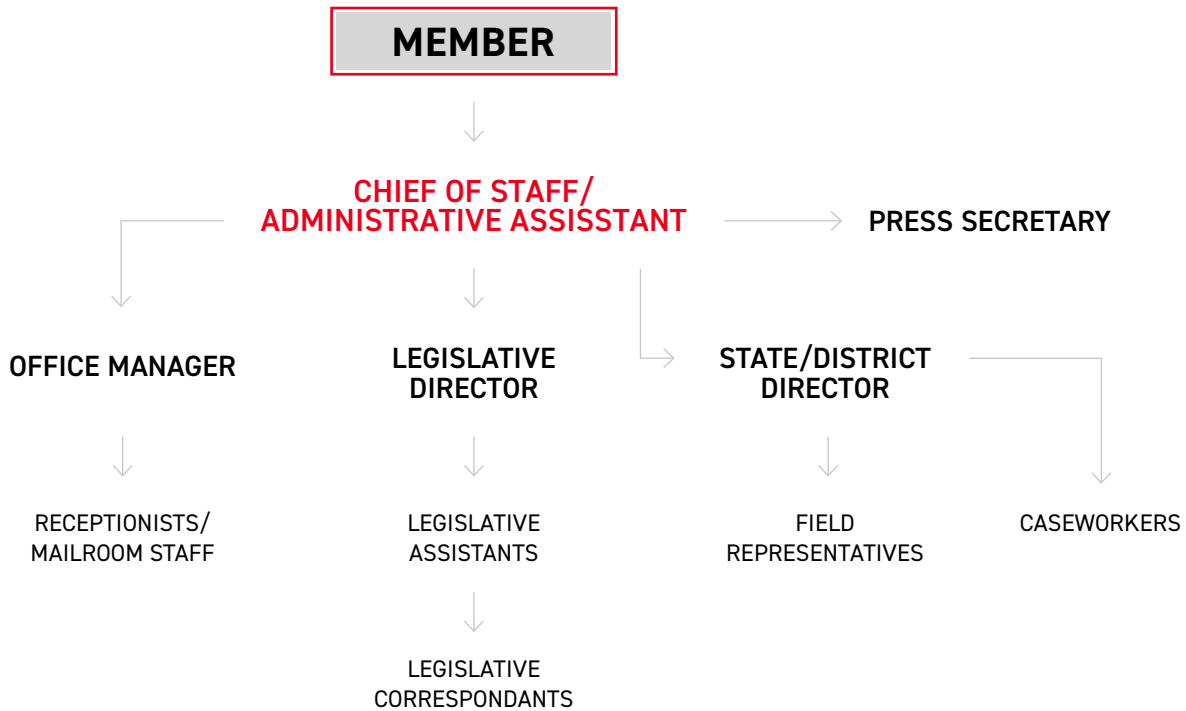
MEMBER

CHIEF OF STAFF/ ADMINISTRATIVE ASSISSTANT

PRESS SECRETARY

OFFICE MANAGER

LEGISLATIVE DIRECTOR

STATE/DISTRICT DIRECTOR

RECEPTIONISTS/ MAILROOM STAFF

LEGISLATIVE ASSISTANTS

FIELD REPRESENTATIVES

CASEWORKERS

LEGISLATIVE CORRESPONDANTS